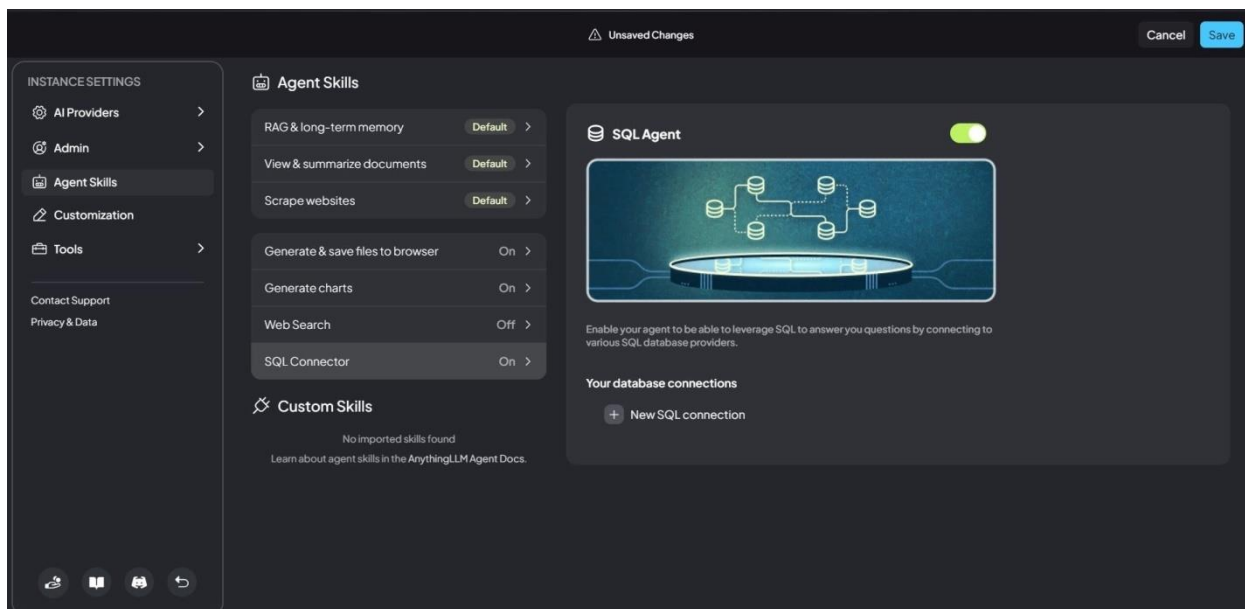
Unsaved Changes

Cancel Save

INSTANCE SETTINGS

AI Providers

Admin

Agent Skills

Customization

Tools

Contact Support

Privacy & Data

Agent Skills

RAG & long-term memory Default

View & summarize documents Default

Scrape websites Default

Generate & save files to browser On

Generate charts On

Web Search Off

SQL Connector On

Custom Skills

No imported skills found

Learn about agent skills in the AnythingLLM Agent Docs.

SQL Agent

Enable your agent to be able to leverage SQL to answer you questions by connecting to various SQL database providers.

Your database connections

+ New SQL connection